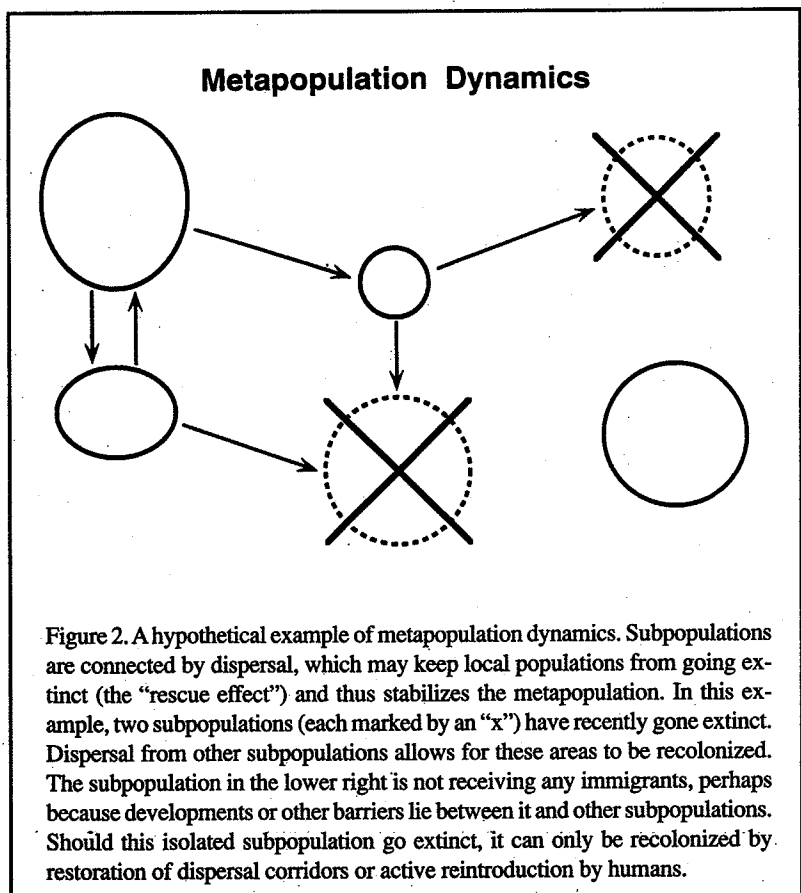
Metapopulation Dynamics

Figure 2. A hypothetical example of metapopulation dynamics. Subpopulations are connected by dispersal, which may keep local populations from going extinct (the "rescue effect") and thus stabilizes the metapopulation. In this example, two subpopulations (each marked by an "x") have recently gone extinct. Dispersal from other subpopulations allows for these areas to be recolonized. The subpopulation in the lower right is not receiving any immigrants, perhaps because developments or other barriers lie between it and other subpopulations. Should this isolated subpopulation go extinct, it can only be recolonized by restoration of dispersal corridors or active reintroduction by humans.